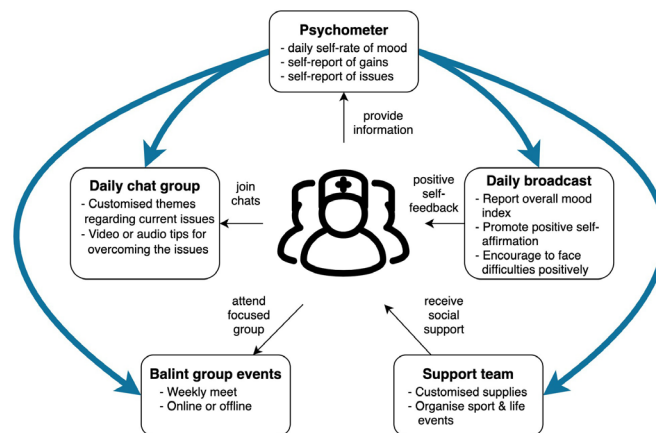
**Psychometer**
- daily self-rate of mood
- self-report of gains
- self-report of issues

provide information

**Daily chat group**
- Customised themes regarding current issues
- Video or audio tips for overcoming the issues

join chats

positive self-feedback

**Daily broadcast**
- Report overall mood index
- Promote positive self-affirmation
- Encourage to face difficulties positively

attend focused group

receive social support

**Balint group events**
- Weekly meet
- Online or offline

**Support team**
- Customised supplies
- Organise sport & life events